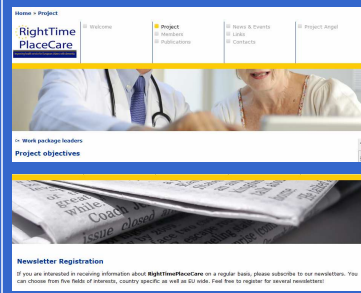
Home > Project

RightTime PlaceCare

Welcome

Project
Members
Publications

News & Events
Links
Contacts

Project Angel

Work package leaders

Project objectives

Newsletter Registration

If you are interested in receiving information about RightTimePlaceCare on a regular basis, please subscribe to our newsletters. You can choose from five fields of interests, country specific as well as EU wide. Feel free to register for several newsletters!